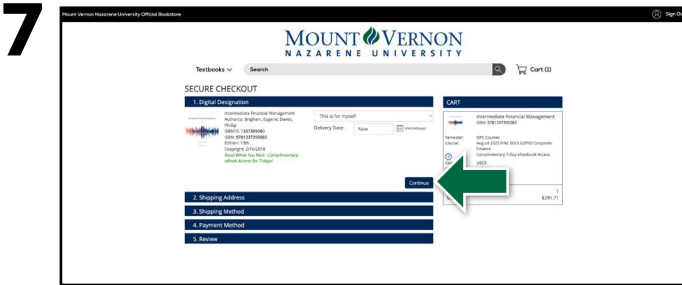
7

Mount Vernon Nazarene University Official Bookstore

Sign Out

MOUNT VERNON
NAZARENE UNIVERSITY

Textbooks

Search

Cart (1)

SECURE CHECKOUT

1. Digital Designation

Intermediate Financial Management
Author(s): Brigham, Eugene; Daves, Phillip
ISBN10: 1337395080
ISBN: 9781337395083
Edition: 13th
Copyright: 2/15/2018
Read While You Wait - Complimentary eBook Access for 7 days!

This is for myself

Delivery Date: Now

Continue

2. Shipping Address

3. Shipping Method

4. Payment Method

5. Review

CART

Intermediate Financial Management
ISBN: 9781337395083

Semester: DPS Courses
Course: August 2025 FINC 6013 D2P03 Corporate Finance
Complimentary 7-Day eBook Access: USED

1
$291.71